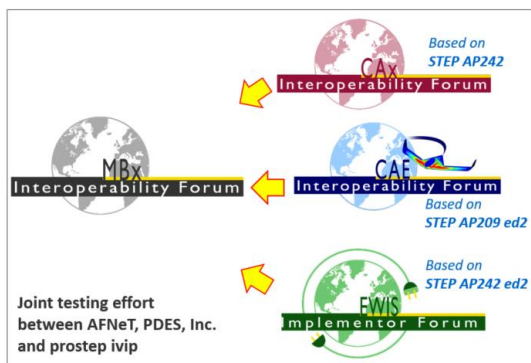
CAx
Interoperability Forum

Based on
STEP AP242

MBx
Interoperability Forum

CAE
Interoperability Forum

Based on
STEP AP209 ed2

EWIS
mplementor Forum

Based on
STEP AP242 ed2

Joint testing effort between AFNeT, PDES, Inc. and prostep ivip